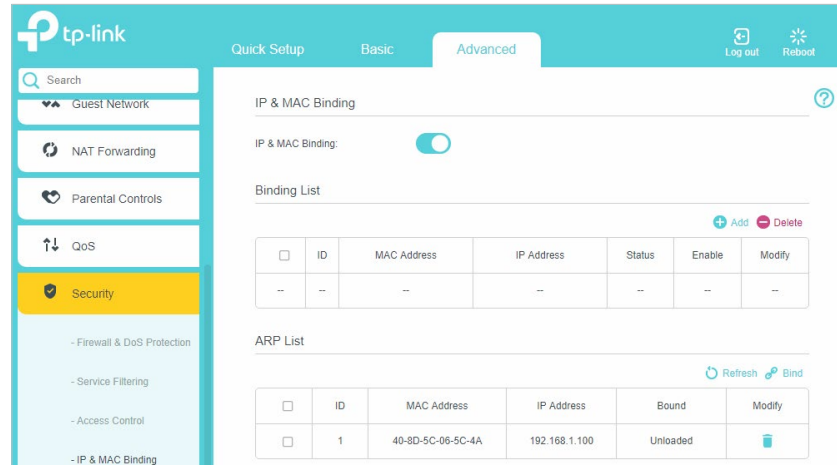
tp-link

Quick Setup Basic Advanced

Log out Reboot

Search

Guest Network

NAT Forwarding

Parental Controls

QoS

Security

- Firewall & DoS Protection

- Service Filtering

- Access Control

- IP & MAC Binding

IP & MAC Binding

IP & MAC Binding:

Binding List

Add Delete

| | ID | MAC Address | IP Address | Status | Enable | Modify |
|---|---|---|---|---|---|---|
| -- | -- | -- | -- | -- | -- | -- |

ARP List

Refresh Bind

| | ID | MAC Address | IP Address | Bound | Modify |
|---|---|---|---|---|---|
| | 1 | 40-8D-5C-06-5C-4A | 192.168.1.100 | Unloaded | |